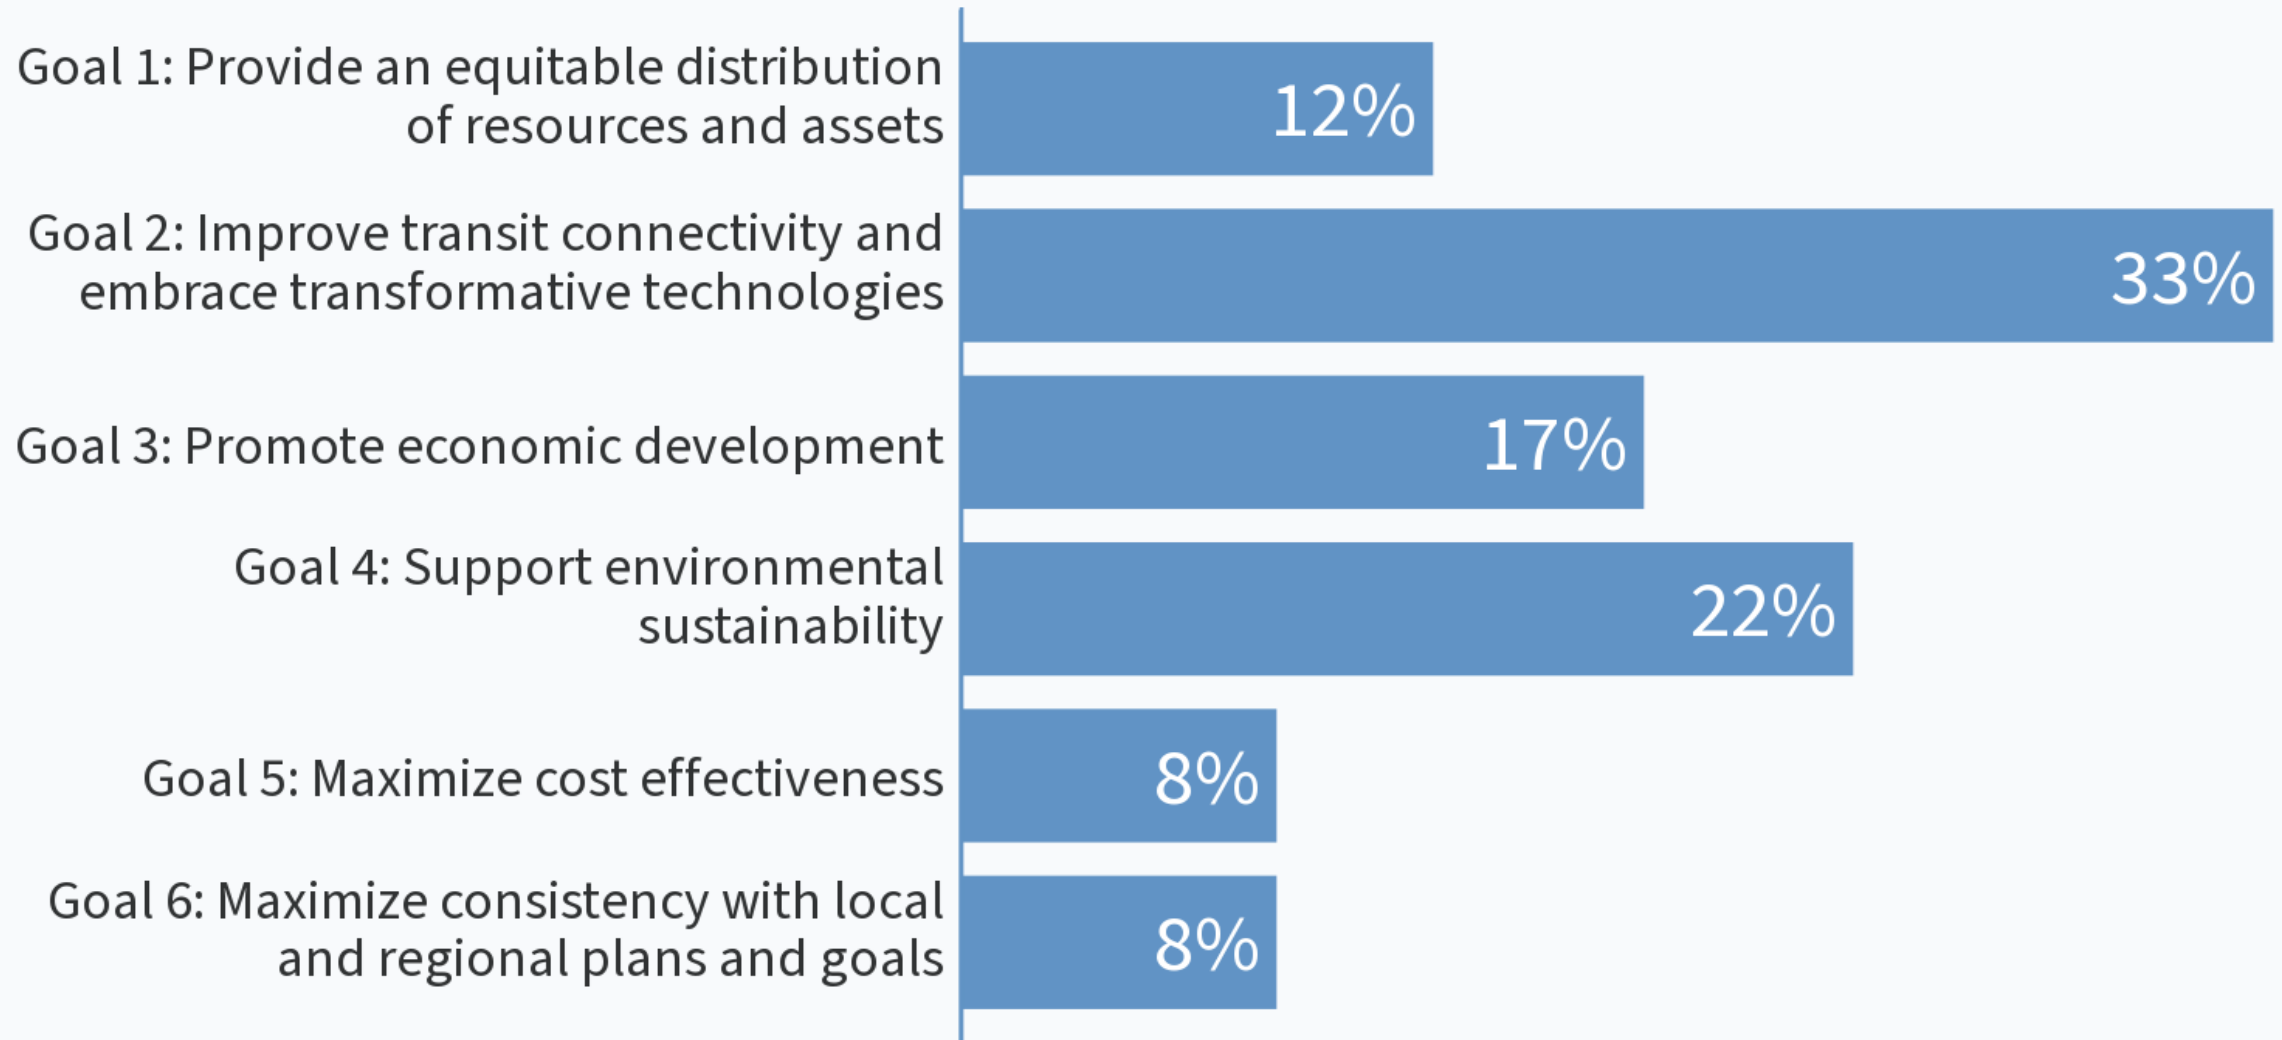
Goal 1: Provide an equitable distribution of resources and assets
12%

Goal 2: Improve transit connectivity and embrace transformative technologies
33%

Goal 3: Promote economic development
17%

Goal 4: Support environmental sustainability
22%

Goal 5: Maximize cost effectiveness
8%

Goal 6: Maximize consistency with local and regional plans and goals
8%